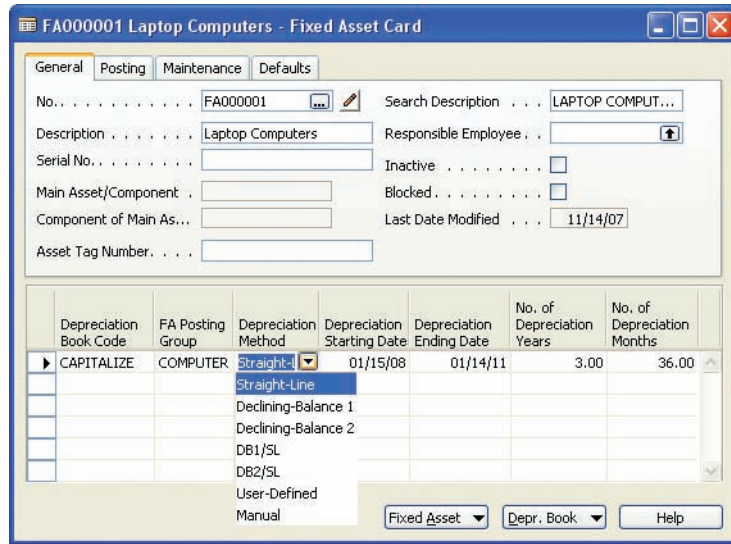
FA000001 Laptop Computers - Fixed Asset Card

General | Posting | Maintenance | Defaults

No. . . . . . . . . . . . FA000001
Description . . . . . . . Laptop Computers
Serial No. . . . . . . . .
Main Asset/Component .
Component of Main As...
Asset Tag Number. . . .

Search Description . . . LAPTOP COMPUT...
Responsible Employee . .
Inactive . . . . . . . . .
Blocked. . . . . . . . . .
Last Date Modified . . . 11/14/07

| Depreciation Book Code | FA Posting Group | Depreciation Method | Depreciation Starting Date | Depreciation Ending Date | No. of Depreciation Years | No. of Depreciation Months |
|---|---|---|---|---|---|---|
| CAPITALIZE | COMPUTER | Straight-l | 01/15/08 | 01/14/11 | 3.00 | 36.00 |

Straight-Line
Declining-Balance 1
Declining-Balance 2
DB1/SL
DB2/SL
User-Defined
Manual

Fixed Asset | Depr. Book | Help